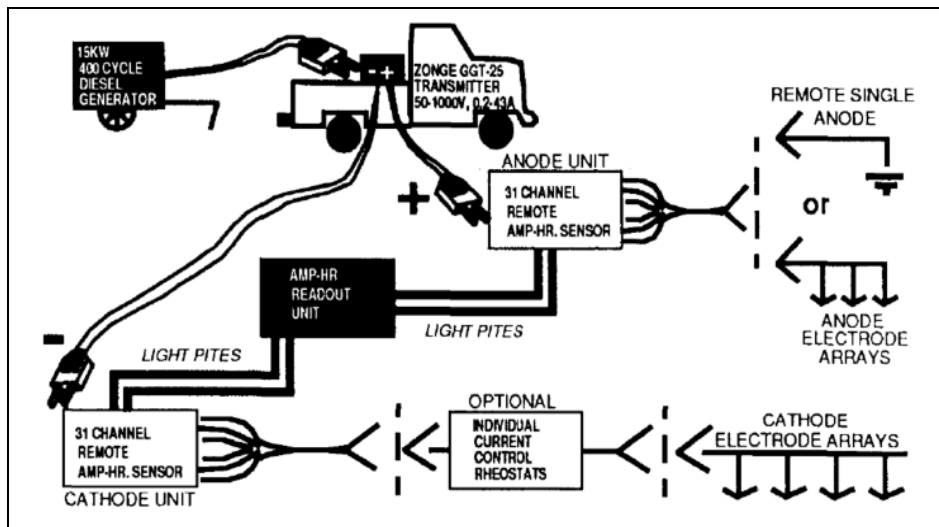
15KW
400 CYCLE
DIESEL
GENERATOR

- +

ZONGE GGT-25
TRANSMITTER
50-1000V, 0.2-43A

REMOTE SINGLE
ANODE

ANODE UNIT

+

31 CHANNEL
REMOTE
AMP-HR. SENSOR

or

AMP-HR
READOUT
UNIT

LIGHT PITES

ANODE
ELECTRODE
ARRAYS

-

LIGHT PITES

OPTIONAL

31 CHANNEL
REMOTE
AMP-HR. SENSOR

INDIVIDUAL
CURRENT
CONTROL
RHEOSTATS

CATHODE
ELECTRODE ARRAYS

CATHODE UNIT